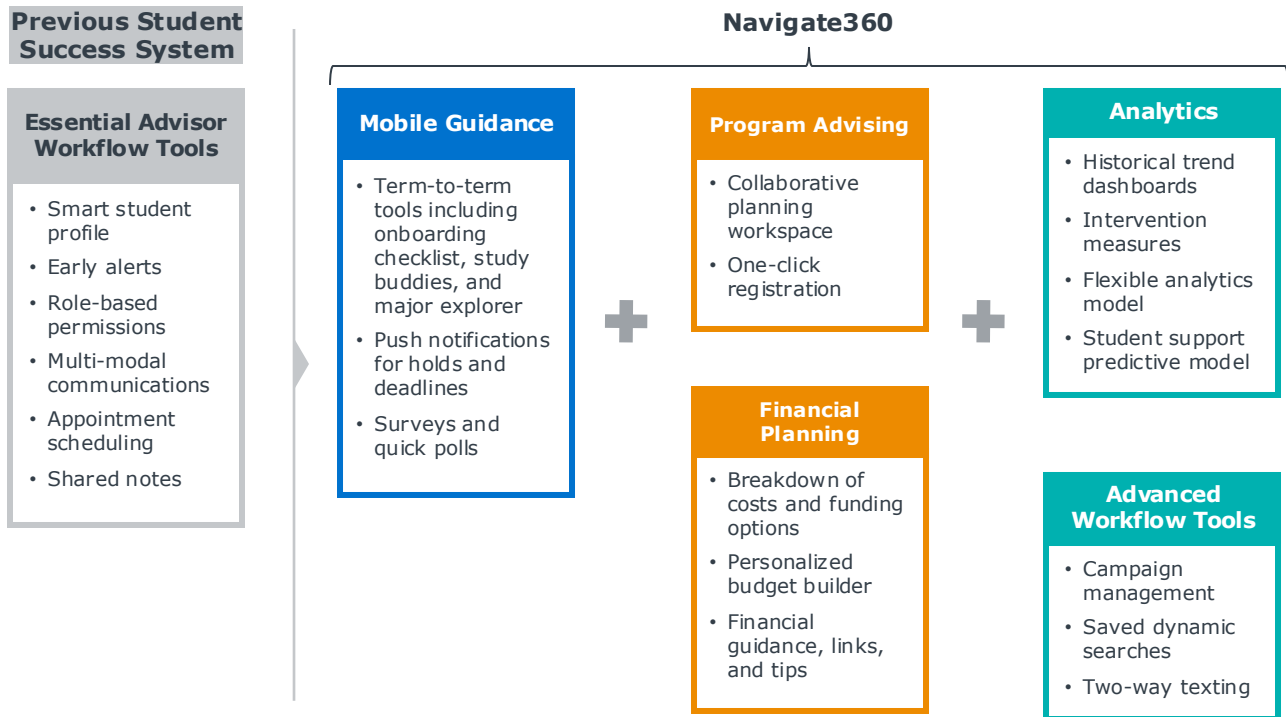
Previous Student Success System

Essential Advisor Workflow Tools

- Smart student profile
- Early alerts
- Role-based permissions
- Multi-modal communications
- Appointment scheduling
- Shared notes

Navigate360

Mobile Guidance

- Term-to-term tools including onboarding checklist, study buddies, and major explorer
- Push notifications for holds and deadlines
- Surveys and quick polls

Program Advising

- Collaborative planning workspace
- One-click registration

Financial Planning

- Breakdown of costs and funding options
- Personalized budget builder
- Financial guidance, links, and tips

Analytics

- Historical trend dashboards
- Intervention measures
- Flexible analytics model
- Student support predictive model

Advanced Workflow Tools

- Campaign management
- Saved dynamic searches
- Two-way texting